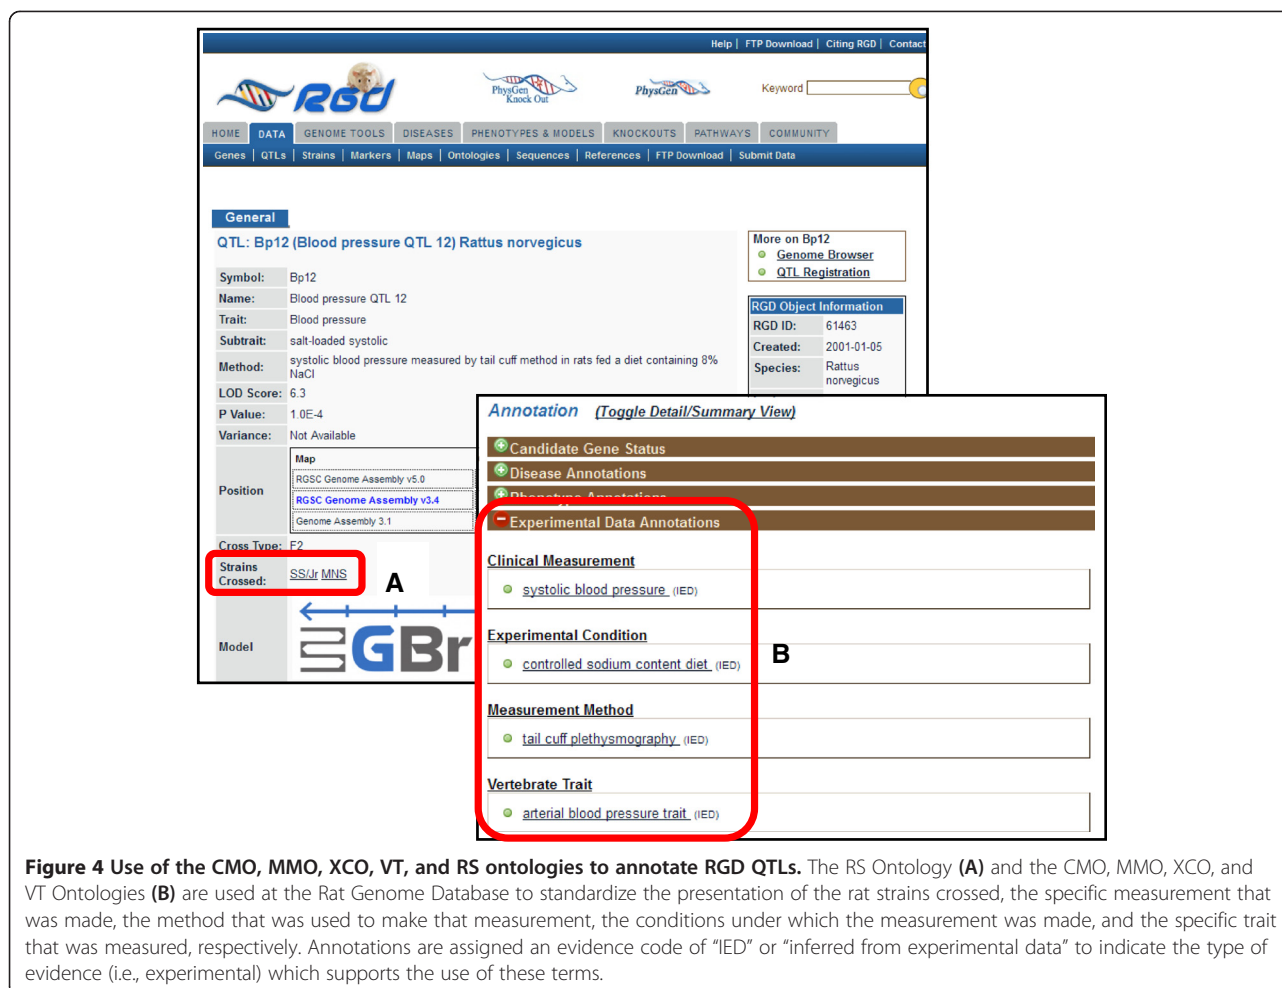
Help | FTP Download | Citing RGD | Contact

RGD

PhysGen Knock Out

PhysGen

Keyword

HOME DATA GENOME TOOLS DISEASES PHENOTYPES & MODELS KNOCKOUTS PATHWAYS COMMUNITY

Genes | QTLs | Strains | Markers | Maps | Ontologies | Sequences | References | FTP Download | Submit Data

General

QTL: Bp12 (Blood pressure QTL 12) Rattus norvegicus

| | |
|---|---|
| Symbol: | Bp12 |
| Name: | Blood pressure QTL 12 |
| Trait: | Blood pressure |
| Subtrait: | salt-loaded systolic |
| Method: | systolic blood pressure measured by tail cuff method in rats fed a diet containing 8% NaCl |
| LOD Score: | 6.3 |
| P Value: | 1.0E-4 |
| Variance: | Not Available |
| Position | Map<br>RGSC Genome Assembly v5.0<br>RGSC Genome Assembly v3.4<br>Genome Assembly 3.1 |
| Cross Type: | F2 |
| Strains Crossed: | SS/Jr MNS |
| Model | |

A

More on Bp12
Genome Browser
QTL Registration

RGD Object Information
| | |
|---|---|
| RGD ID: | 61463 |
| Created: | 2001-01-05 |
| Species: | Rattus norvegicus |

Annotation (Toggle Detail/Summary View)

Candidate Gene Status
Disease Annotations
Phenotype Annotations
Experimental Data Annotations

Clinical Measurement
systolic blood pressure (IED)

Experimental Condition
controlled sodium content diet (IED)

Measurement Method
tail cuff plethysmography (IED)

Vertebrate Trait
arterial blood pressure trait (IED)

B

**Figure 4 Use of the CMO, MMO, XCO, VT, and RS ontologies to annotate RGD QTLs.** The RS Ontology **(A)** and the CMO, MMO, XCO, and VT Ontologies **(B)** are used at the Rat Genome Database to standardize the presentation of the rat strains crossed, the specific measurement that was made, the method that was used to make that measurement, the conditions under which the measurement was made, and the specific trait that was measured, respectively. Annotations are assigned an evidence code of "IED" or "inferred from experimental data" to indicate the type of evidence (i.e., experimental) which supports the use of these terms.